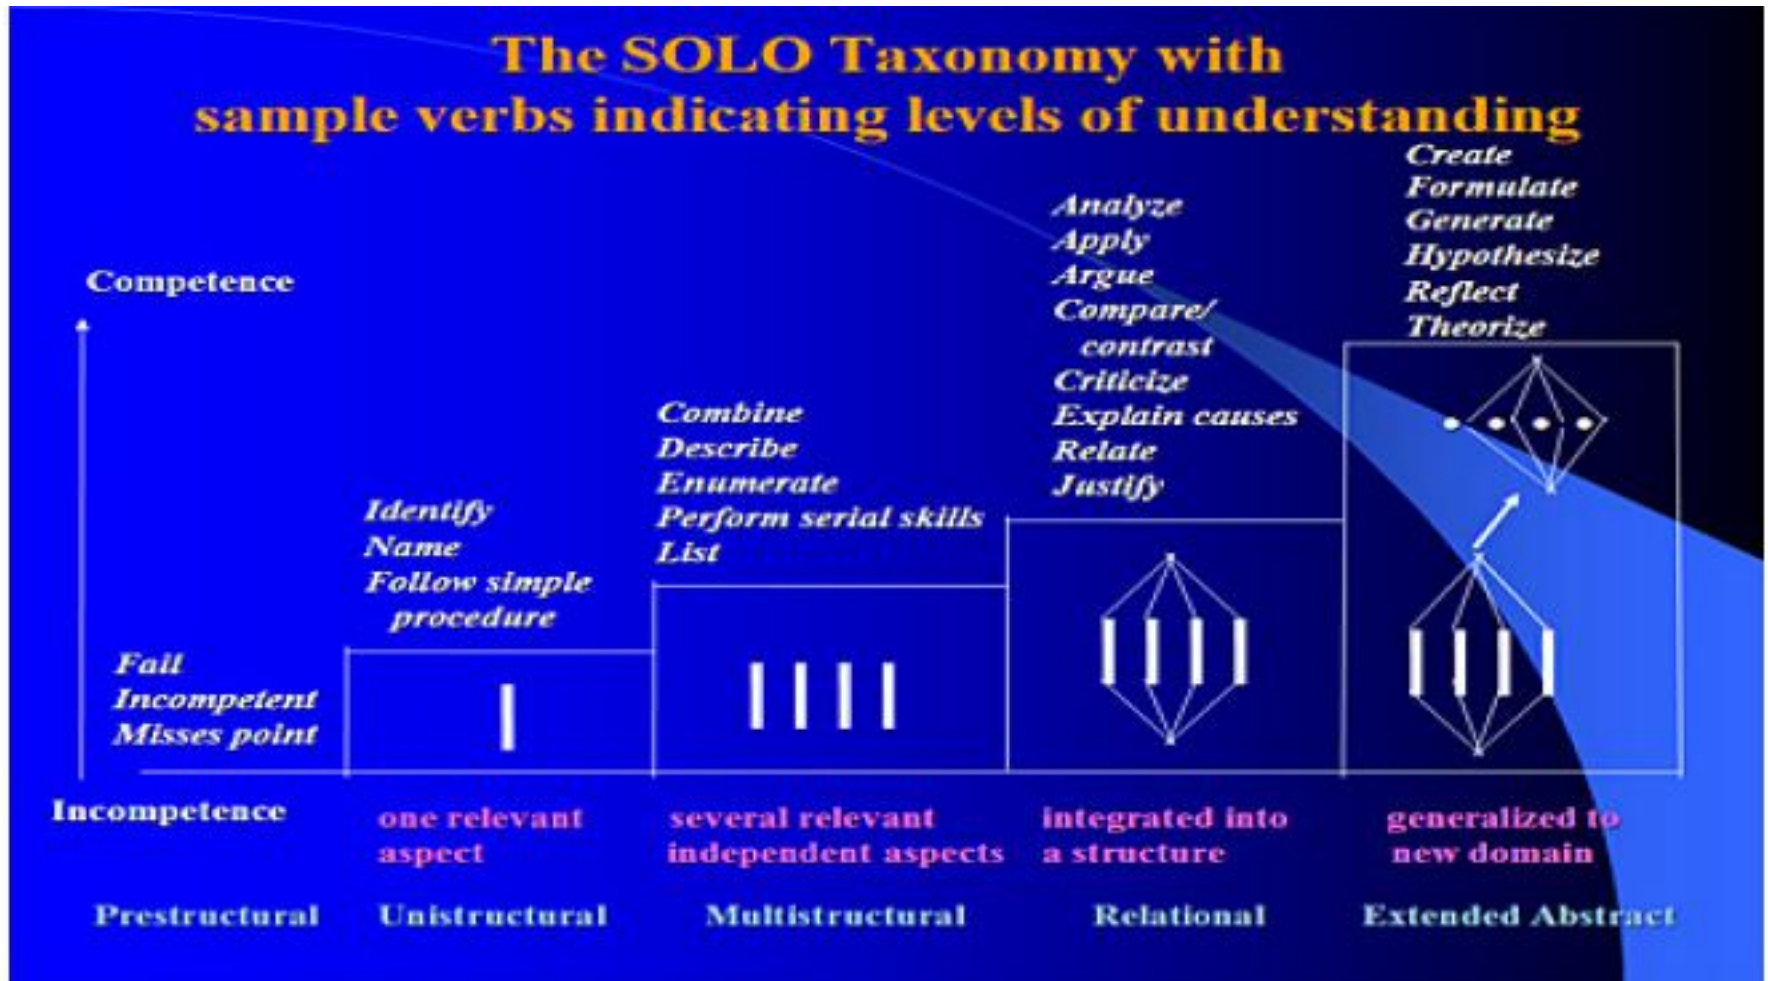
The SOLO Taxonomy with sample verbs indicating levels of understanding

Competence

Incompetence

Fail
Incompetent
Misses point

Identify
Name
Follow simple procedure

Combine
Describe
Enumerate
Perform serial skills
List

Analyze
Apply
Argue
Compare/ contrast
Criticize
Explain causes
Relate
Justify

Create
Formulate
Generate
Hypothesize
Reflect
Theorize

one relevant aspect

several relevant independent aspects

integrated into a structure

generalized to new domain

Prestructural

Unistructural

Multistructural

Relational

Extended Abstract